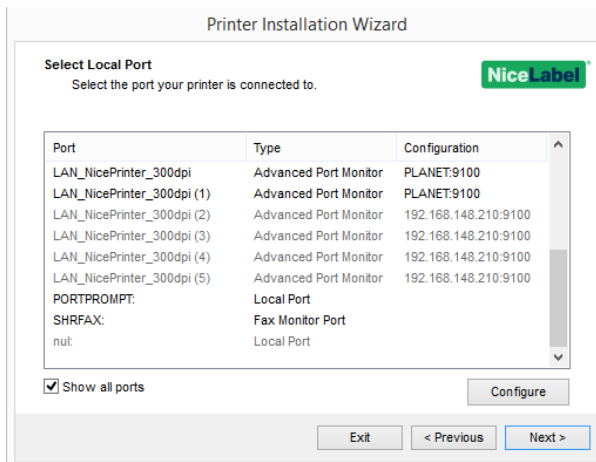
Printer Installation Wizard

Select Local Port
Select the port your printer is connected to.

NiceLabel

| Port | Type | Configuration |
|---|---|---|
| LAN_NicePrinter_300dpi | Advanced Port Monitor | PLANET:9100 |
| LAN_NicePrinter_300dpi (1) | Advanced Port Monitor | PLANET:9100 |
| LAN_NicePrinter_300dpi (2) | Advanced Port Monitor | 192.168.148.210:9100 |
| LAN_NicePrinter_300dpi (3) | Advanced Port Monitor | 192.168.148.210:9100 |
| LAN_NicePrinter_300dpi (4) | Advanced Port Monitor | 192.168.148.210:9100 |
| LAN_NicePrinter_300dpi (5) | Advanced Port Monitor | 192.168.148.210:9100 |
| PORTPROMPT: | Local Port | |
| SHRFAX: | Fax Monitor Port | |
| nul: | Local Port | |

Show all ports

Configure

Exit
< Previous
Next >